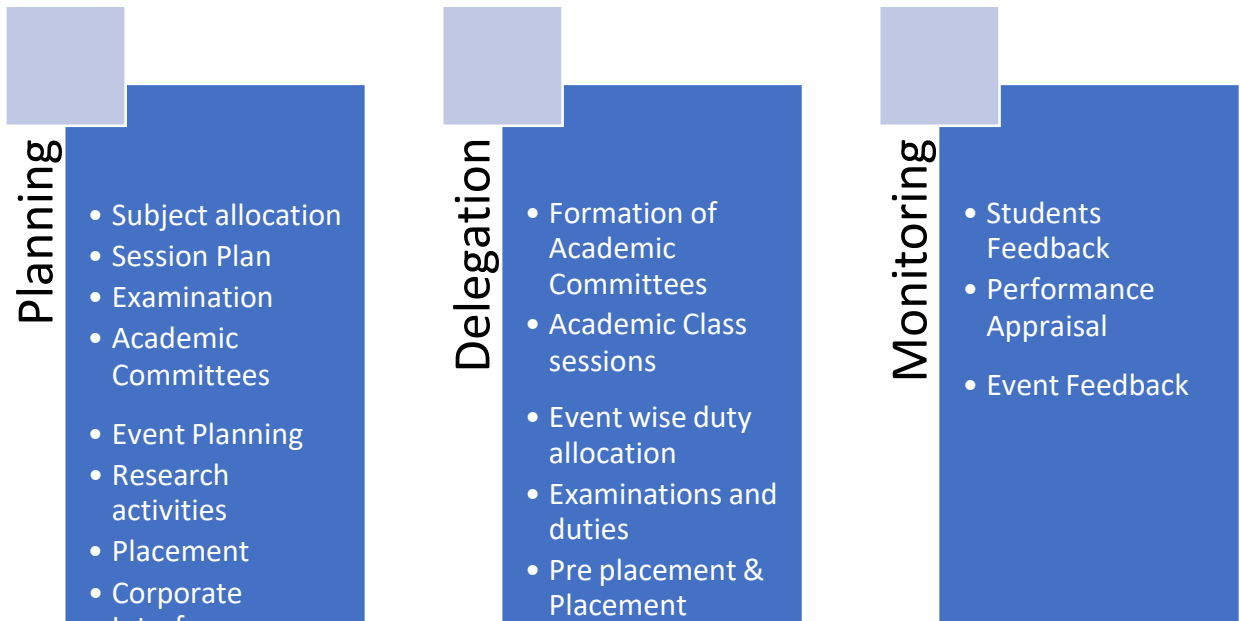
Planning

- Subject allocation
- Session Plan
- Examination
- Academic Committees
- Event Planning
- Research activities
- Placement
- Corporate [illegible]

Delegation

- Formation of Academic Committees
- Academic Class sessions
- Event wise duty allocation
- Examinations and duties
- Pre placement & Placement

Monitoring

- Students Feedback
- Performance Appraisal
- Event Feedback